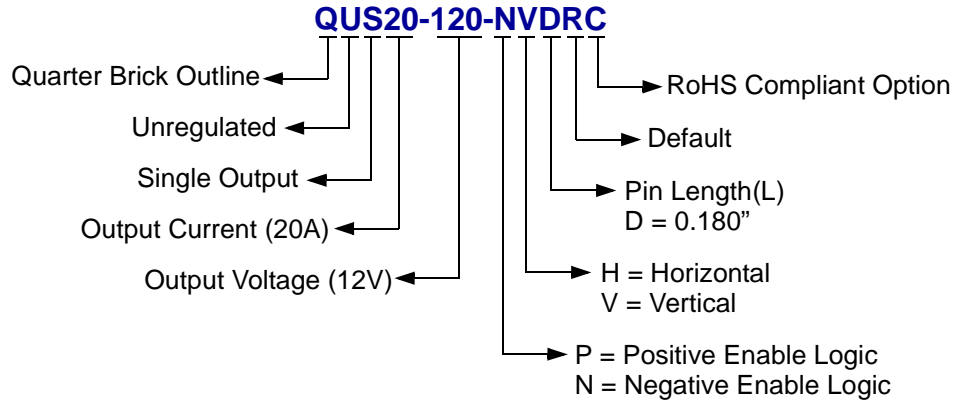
QUS20-120-NVDRC

Quarter Brick Outline

Unregulated

Single Output

Output Current (20A)

Output Voltage (12V)

RoHS Compliant Option

Default

Pin Length(L)
D = 0.180"

H = Horizontal
V = Vertical

P = Positive Enable Logic
N = Negative Enable Logic